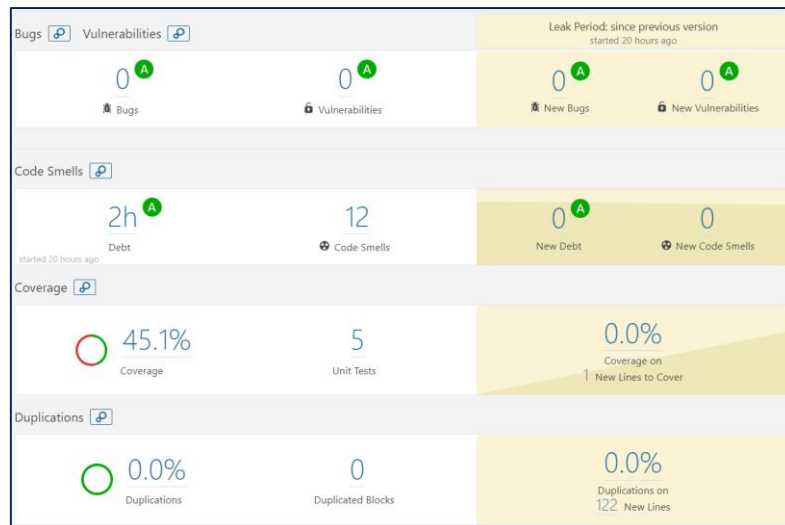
Bugs Vulnerabilities

Leak Period: since previous version
started 20 hours ago

0 A
Bugs

0 A
Vulnerabilities

0 A
New Bugs

0 A
New Vulnerabilities

Code Smells

2h A
Debt
started 20 hours ago

12
Code Smells

0 A
New Debt

0
New Code Smells

Coverage

45.1%
Coverage

5
Unit Tests

0.0%
Coverage on
1 New Lines to Cover

Duplications

0.0%
Duplications

0
Duplicated Blocks

0.0%
Duplications on
122 New Lines